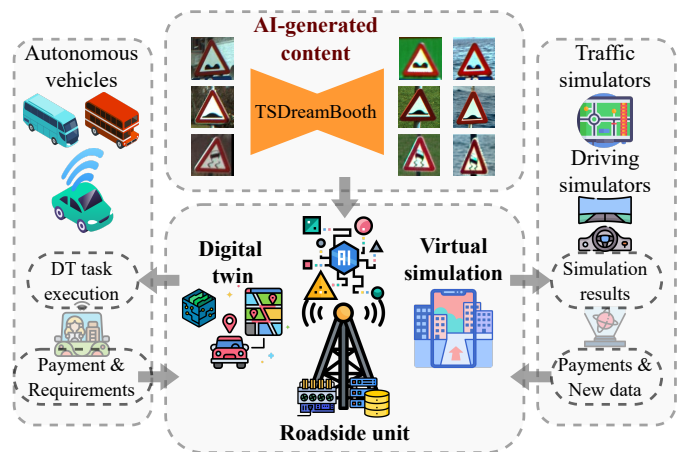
Autonomous vehicles

AI-generated content

TSDreamBooth

Traffic simulators

Driving simulators

Digital twin

Virtual simulation

DT task execution

Simulation results

Payment & Requirements

Payments & New data

Roadside unit